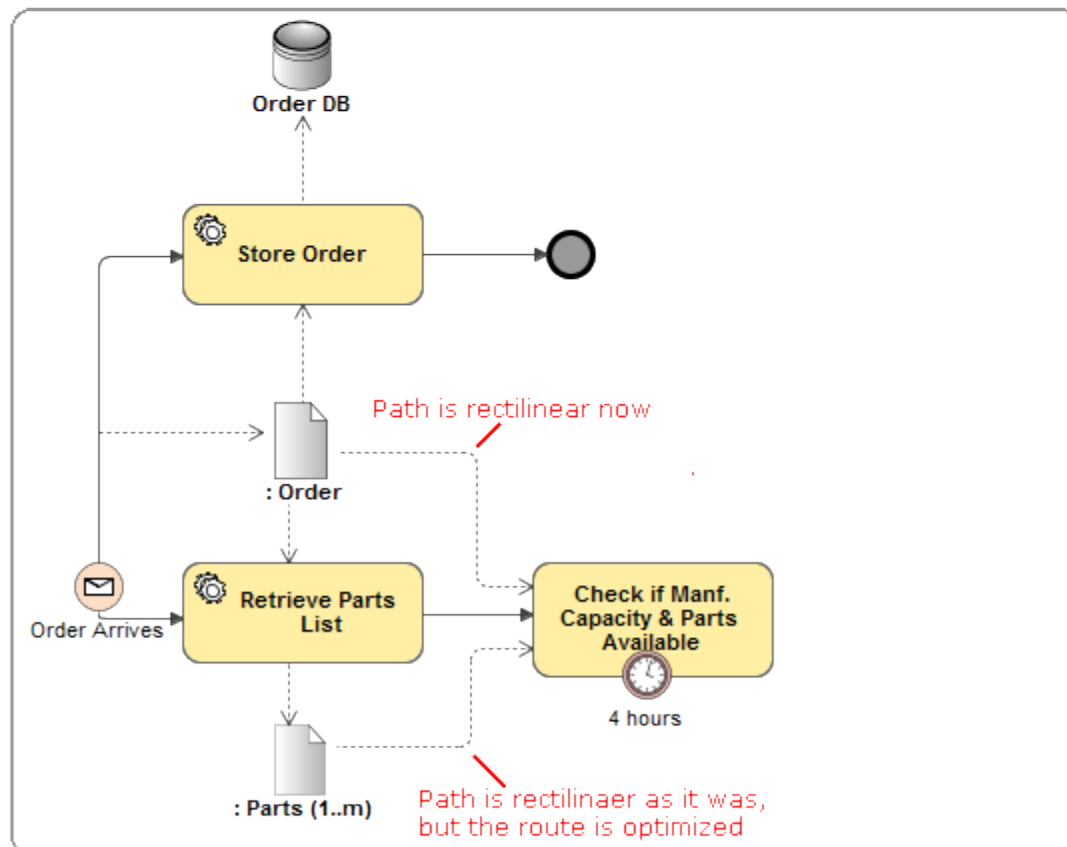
Order DB

Store Order

Path is rectilinear now

: Order

Retrieve Parts List

Order Arrives

Check if Manf. Capacity & Parts Available

4 hours

: Parts (1..m)

Path is rectilinaer as it was, but the route is optimized